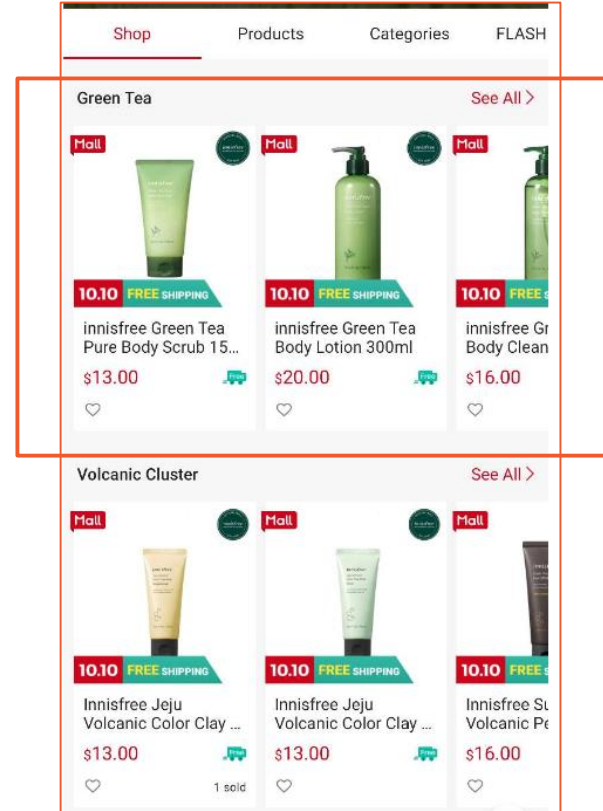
Shop Products Categories FLASH

Green Tea See All >

Mall
innisfree
10.10 FREE SHIPPING
innisfree Green Tea Pure Body Scrub 15...
$13.00
Free

Mall
innisfree
10.10 FREE SHIPPING
innisfree Green Tea Body Lotion 300ml
$20.00
Free

Mall
10.10 FREE
innisfree Gr
Body Clean
$16.00

Volcanic Cluster See All >

Mall
innisfree
10.10 FREE SHIPPING
Innisfree Jeju Volcanic Color Clay ...
$13.00
Free
1 sold

Mall
innisfree
10.10 FREE SHIPPING
Innisfree Jeju Volcanic Color Clay ...
$13.00
Free

Mall
10.10 FREE
Innisfree Su
Volcanic Po
$16.00